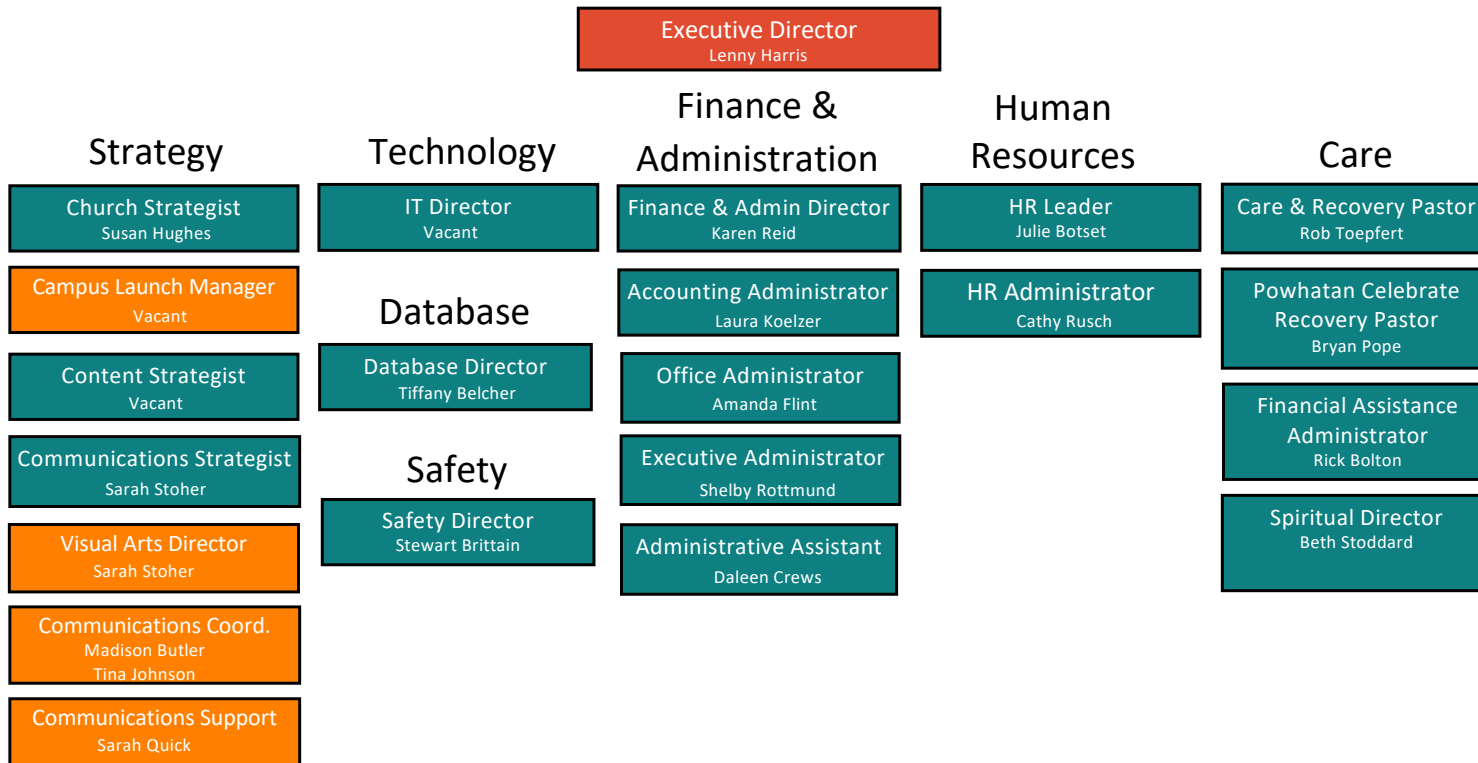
Executive Director
Lenny Harris

Strategy

Church Strategist
Susan Hughes

Campus Launch Manager
Vacant

Content Strategist
Vacant

Communications Strategist
Sarah Stoher

Visual Arts Director
Sarah Stoher

Communications Coord.
Madison Butler
Tina Johnson

Communications Support
Sarah Quick

Technology

IT Director
Vacant

Database

Database Director
Tiffany Belcher

Safety

Safety Director
Stewart Brittain

Finance & Administration

Finance & Admin Director
Karen Reid

Accounting Administrator
Laura Koelzer

Office Administrator
Amanda Flint

Executive Administrator
Shelby Rottmund

Administrative Assistant
Daleen Crews

Human Resources

HR Leader
Julie Botset

HR Administrator
Cathy Rusch

Care

Care & Recovery Pastor
Rob Toepfert

Powhatan Celebrate Recovery Pastor
Bryan Pope

Financial Assistance Administrator
Rick Bolton

Spiritual Director
Beth Stoddard